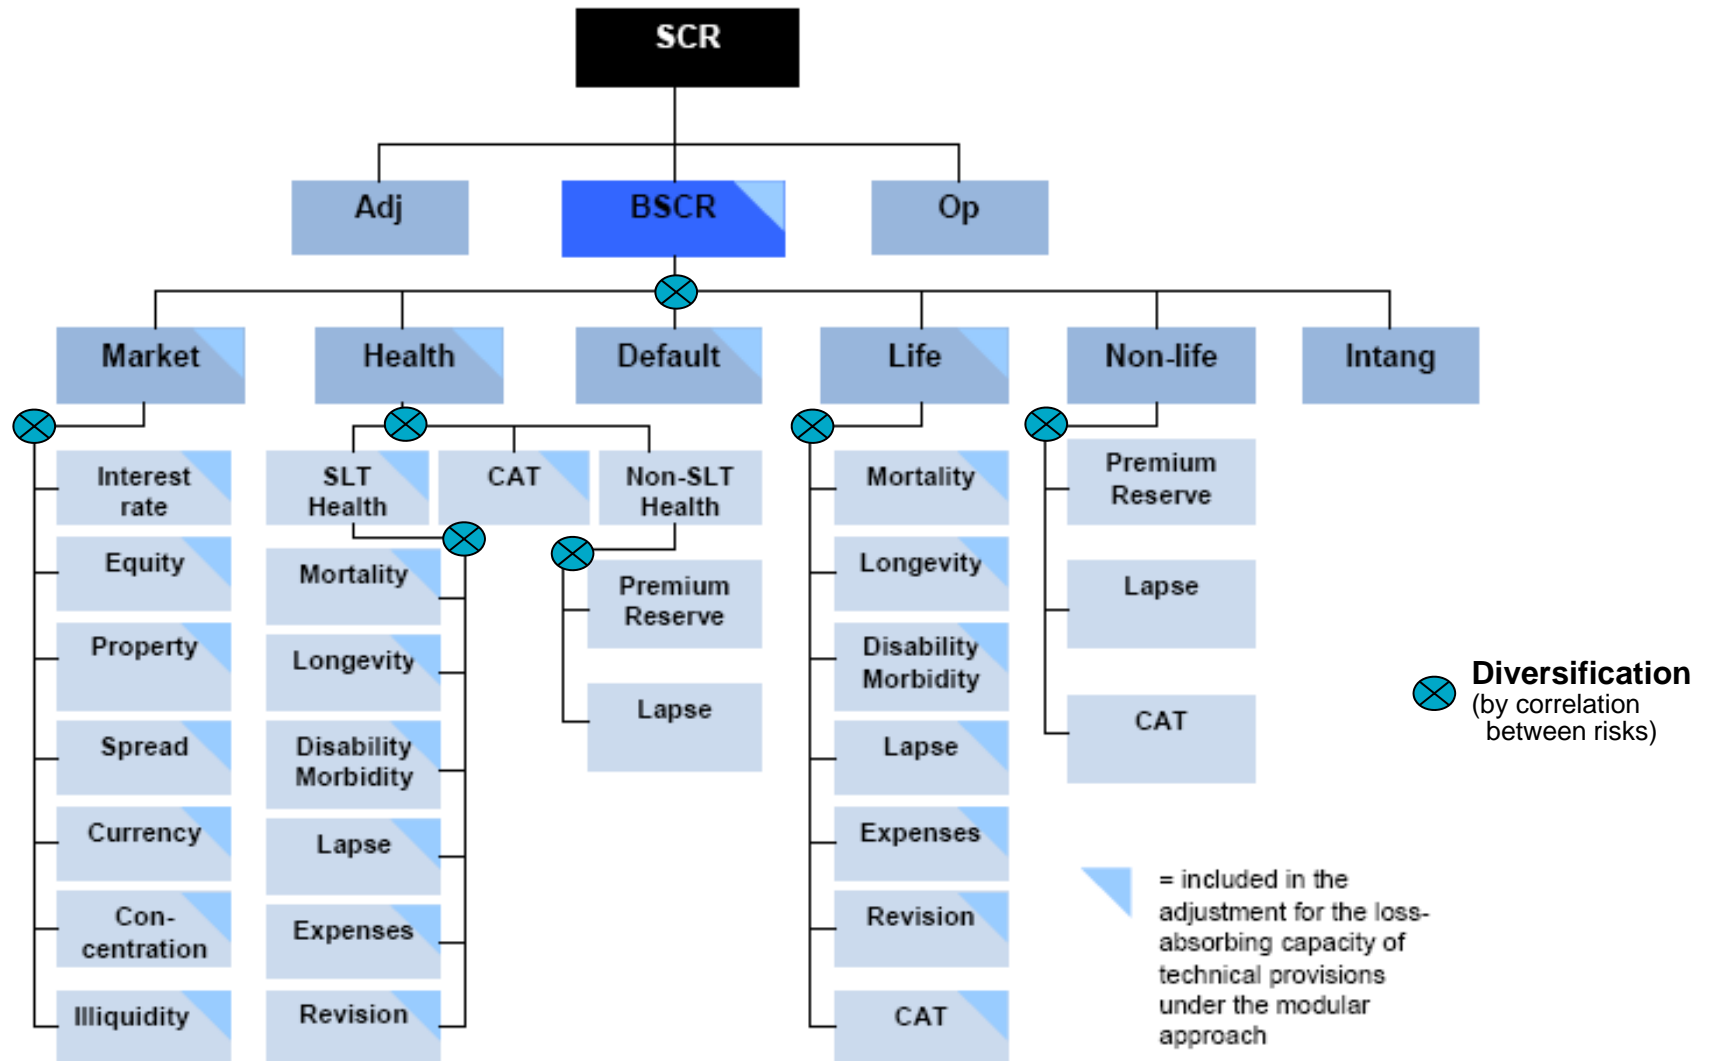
SCR

Adj

BSCR

Op

Market

Health

Default

Life

Non-life

Intang

Interest rate

Equity

Property

Spread

Currency

Con-centration

Illiquidity

SLT Health

CAT

Non-SLT Health

Mortality

Longevity

Disability Morbidity

Lapse

Expenses

Revision

Premium Reserve

Lapse

Mortality

Longevity

Disability Morbidity

Lapse

Expenses

Revision

CAT

Premium Reserve

Lapse

CAT

Diversification (by correlation between risks)

= included in the adjustment for the loss-absorbing capacity of technical provisions under the modular approach